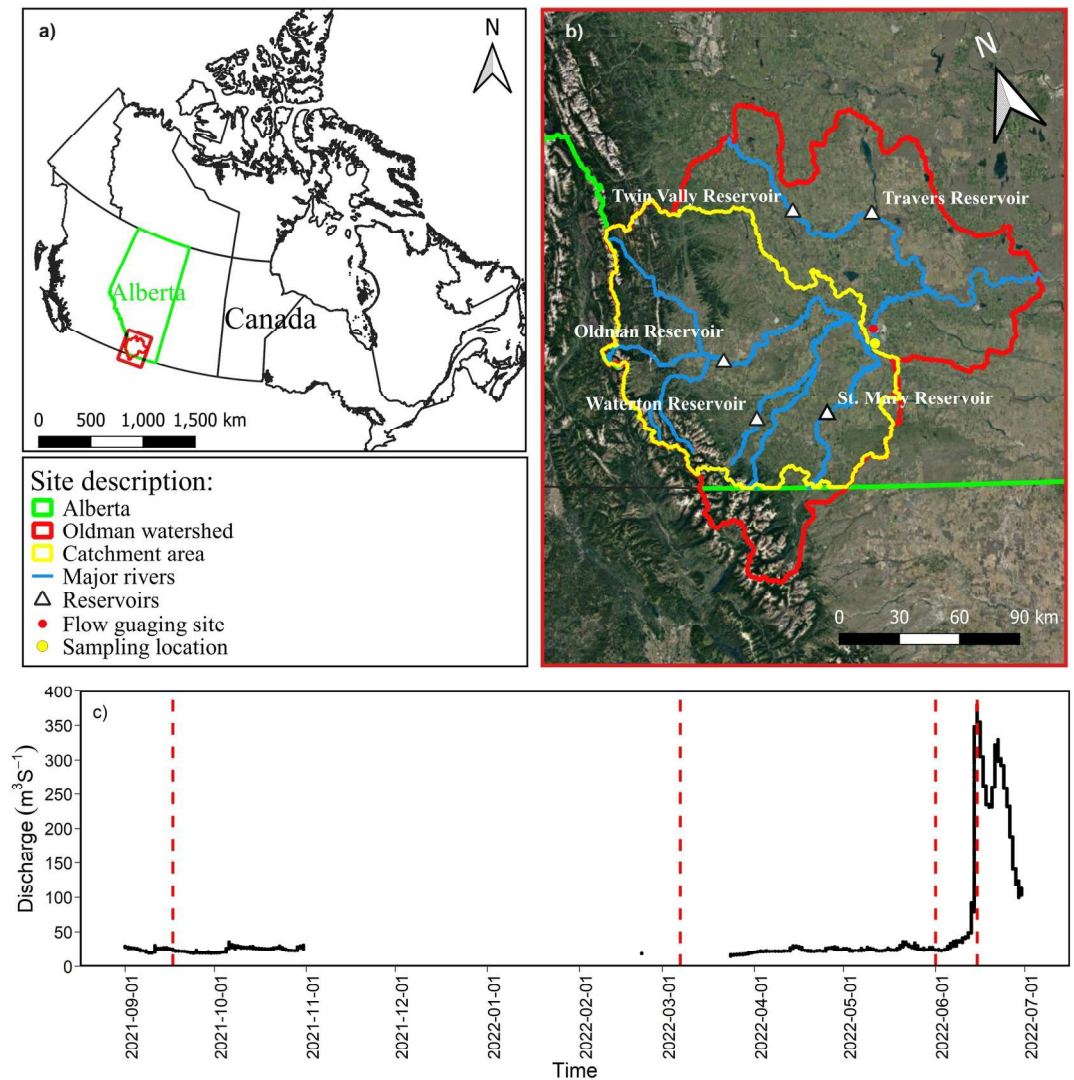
a)

N

Alberta

Canada

0 500 1,000 1,500 km

Site description:
Alberta
Oldman watershed
Catchment area
Major rivers
Reservoirs
Flow guaging site
Sampling location

b)

N

Twin Vally Reservoir

Travers Reservoir

Oldman Reservoir

Waterton Reservoir

St. Mary Reservoir

0 30 60 90 km

c)

Discharge ($m^3S^{-1}$)

400
350
300
250
200
150
100
50
0

2021-09-01
2021-10-01
2021-11-01
2021-12-01
2022-01-01
2022-02-01
2022-03-01
2022-04-01
2022-05-01
2022-06-01
2022-07-01

Time